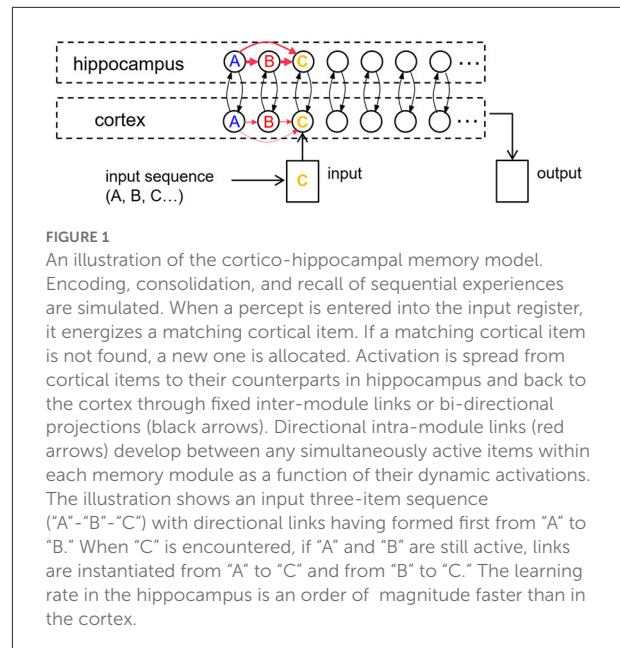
hippocampus
A B C …
cortex
A B C …
input sequence (A, B, C…)
C
input
output

FIGURE 1
An illustration of the cortico-hippocampal memory model. Encoding, consolidation, and recall of sequential experiences are simulated. When a percept is entered into the input register, it energizes a matching cortical item. If a matching cortical item is not found, a new one is allocated. Activation is spread from cortical items to their counterparts in hippocampus and back to the cortex through fixed inter-module links or bi-directional projections (black arrows). Directional intra-module links (red arrows) develop between any simultaneously active items within each memory module as a function of their dynamic activations. The illustration shows an input three-item sequence ("A"-"B"-"C") with directional links having formed first from "A" to "B." When "C" is encountered, if "A" and "B" are still active, links are instantiated from "A" to "C" and from "B" to "C." The learning rate in the hippocampus is an order of magnitude faster than in the cortex.